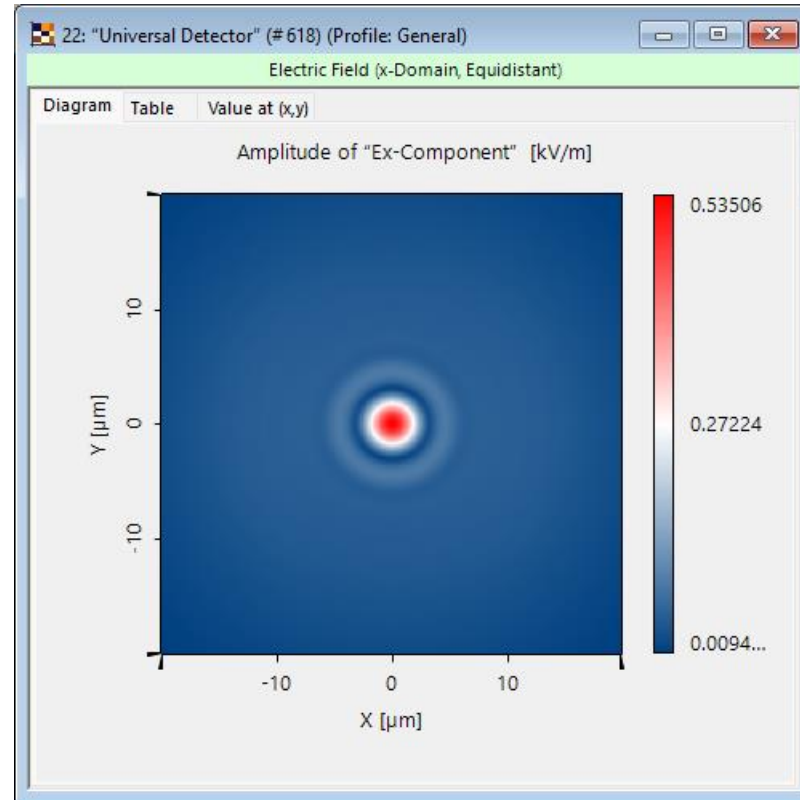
22: "Universal Detector" (# 618) (Profile: General)

Electric Field (x-Domain, Equidistant)

Diagram | Table | Value at (x,y)

Amplitude of "Ex-Component" [kV/m]

10
0
-10
Y [µm]

-10
0
10
X [µm]

0.53506
0.27224
0.0094...